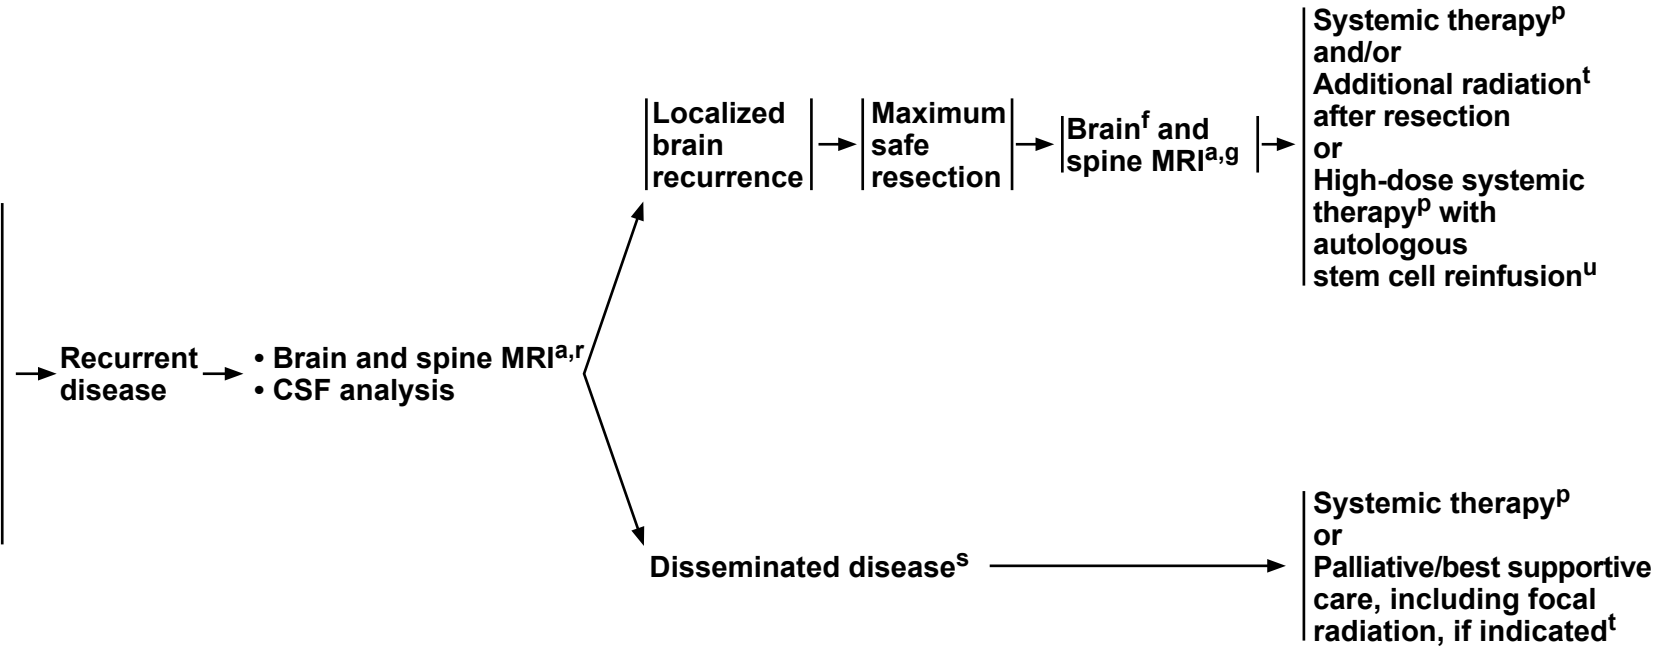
Recurrent disease

• Brain and spine MRI$^{a,r}$
• CSF analysis

Localized brain recurrence

Maximum safe resection

Brain$^{f}$ and spine MRI$^{a,g}$

Systemic therapy$^{p}$
and/or
Additional radiation$^{t}$ after resection
or
High-dose systemic therapy$^{p}$ with autologous stem cell reinfusion$^{u}$

Disseminated disease$^{s}$

Systemic therapy$^{p}$
or
Palliative/best supportive care, including focal radiation, if indicated$^{t}$